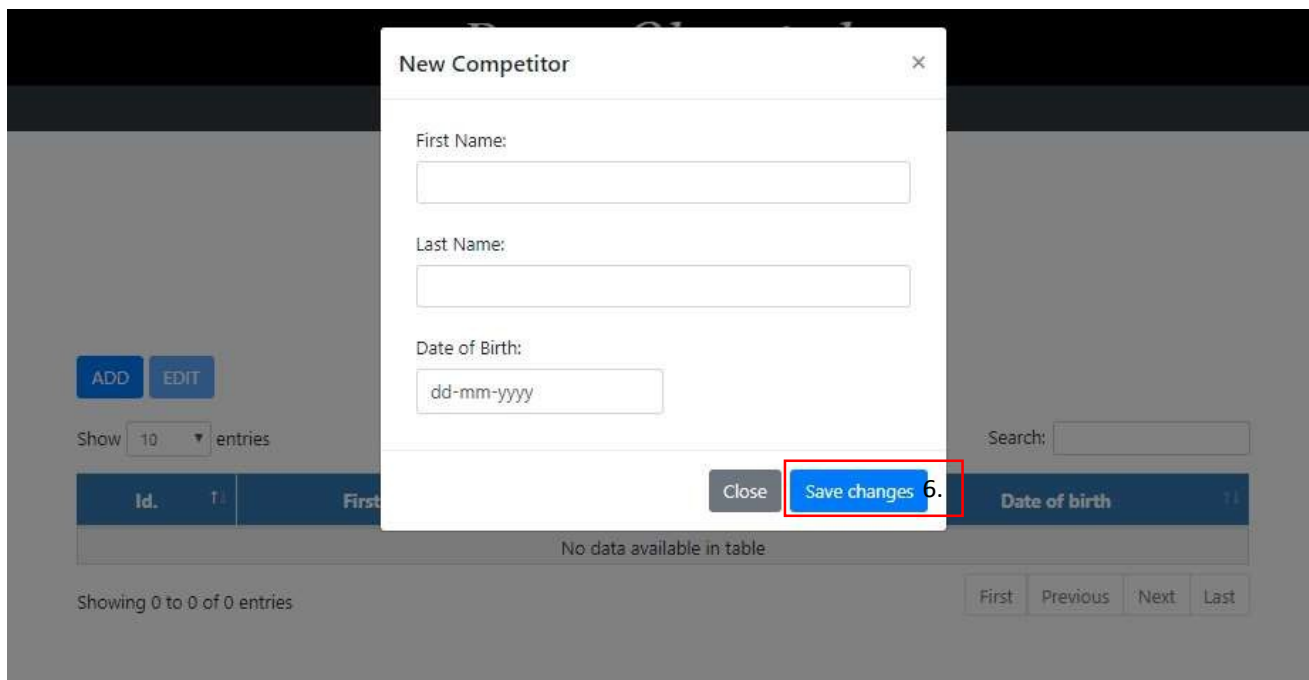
New Competitor ×

First Name:

Last Name:

Date of Birth:

dd-mm-yyyy

Close Save changes 6.

ADD EDIT

Show 10 entries

Search:

| Id. | First | Date of birth |
|---|---|---|
| No data available in table | | |

Showing 0 to 0 of 0 entries

First Previous Next Last